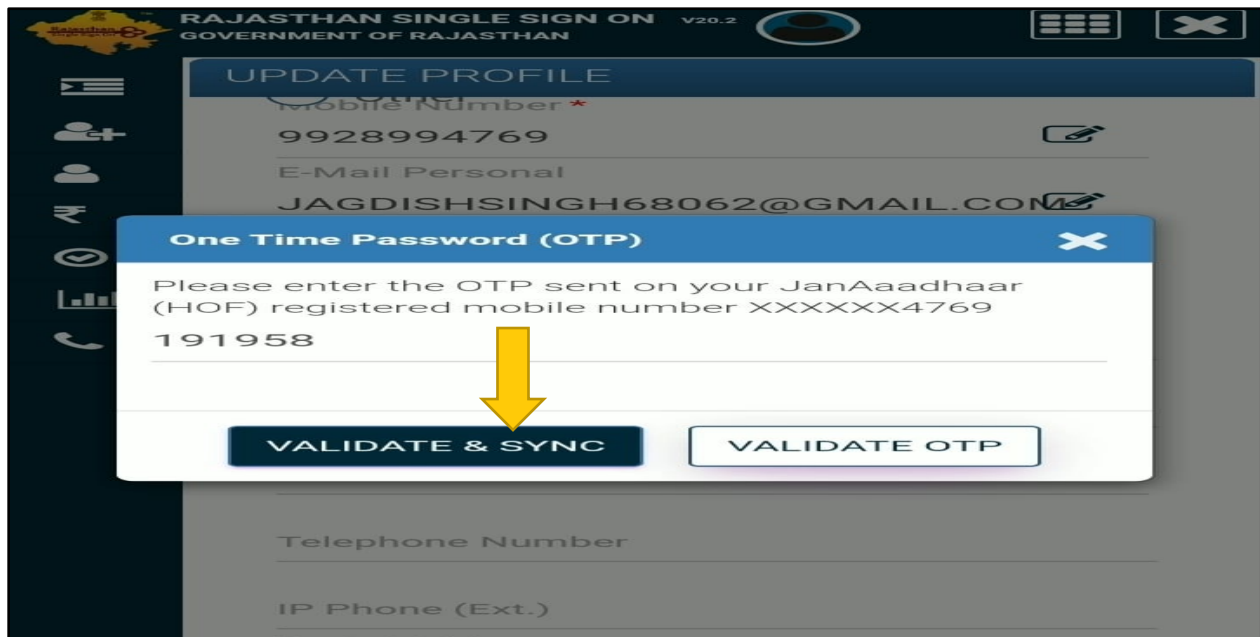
RAJASTHAN SINGLE SIGN ON V20.2
GOVERNMENT OF RAJASTHAN

UPDATE PROFILE

Mobile Number *
9928994769

E-Mail Personal
JAGDISHSINGH68062@GMAIL.COM

One Time Password (OTP)

Please enter the OTP sent on your JanAaadhaar (HOF) registered mobile number XXXXXX4769

191958

VALIDATE & SYNC

VALIDATE OTP

Telephone Number

IP Phone (Ext.)